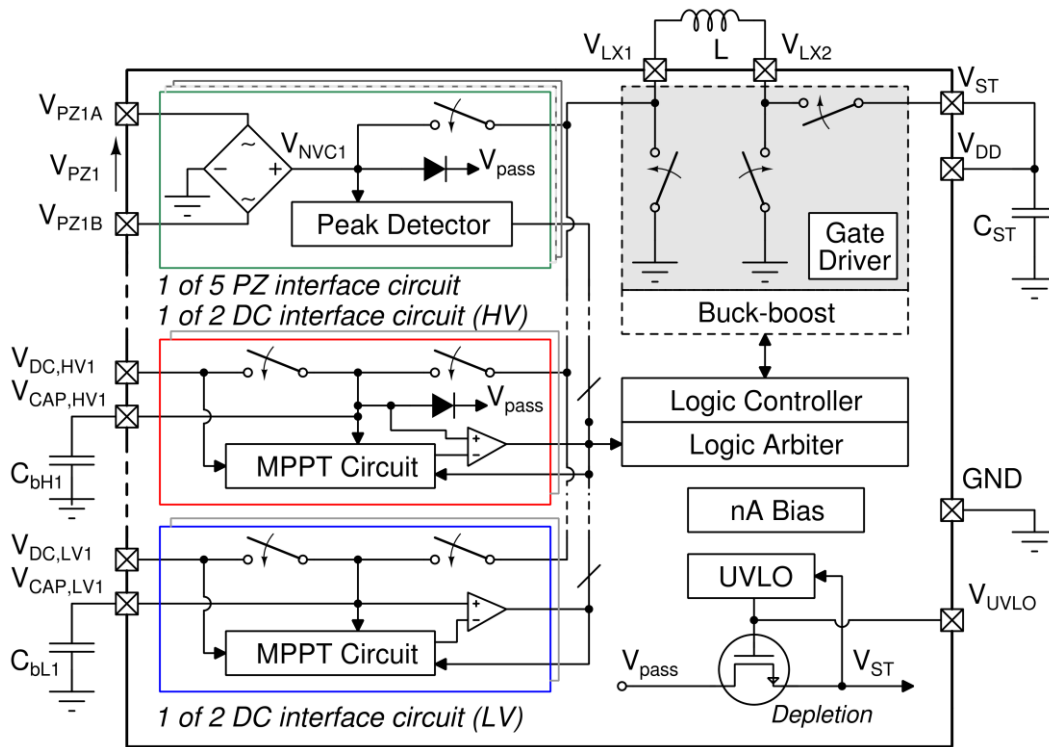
$V_{LX1}$ L $V_{LX2}$

$V_{ST}$

$V_{PZ1A}$

$V_{PZ1}$

$V_{PZ1B}$

~ − + ~

$V_{NVC1}$

$V_{pass}$

Peak Detector

$V_{DD}$

$C_{ST}$

Gate Driver

1 of 5 PZ interface circuit

1 of 2 DC interface circuit (HV)

Buck-boost

$V_{DC,HV1}$

$V_{CAP,HV1}$

$C_{bH1}$

$V_{pass}$

+ −

MPPT Circuit

Logic Controller

Logic Arbiter

GND

nA Bias

$V_{DC,LV1}$

$V_{CAP,LV1}$

$C_{bL1}$

+ −

MPPT Circuit

UVLO

$V_{UVLO}$

$V_{pass}$

$V_{ST}$

Depletion

1 of 2 DC interface circuit (LV)